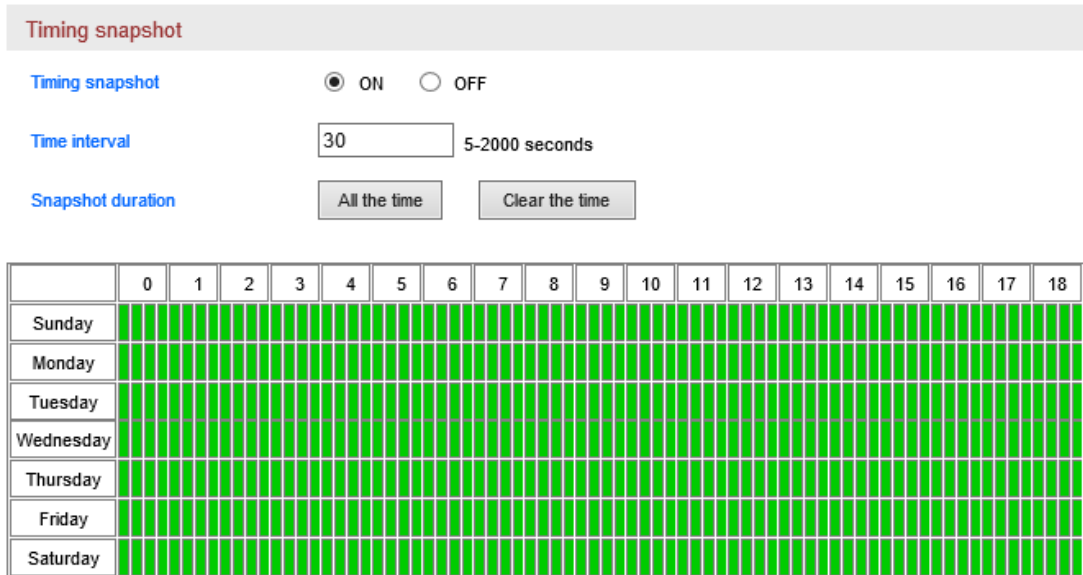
Timing snapshot

Timing snapshot ON OFF

Time interval 30 5-2000 seconds

Snapshot duration All the time Clear the time

| | 0 | 1 | 2 | 3 | 4 | 5 | 6 | 7 | 8 | 9 | 10 | 11 | 12 | 13 | 14 | 15 | 16 | 17 | 18 |
|---|---|---|---|---|---|---|---|---|---|---|---|---|---|---|---|---|---|---|---|
| Sunday | | | | | | | | | | | | | | | | | | | |
| Monday | | | | | | | | | | | | | | | | | | | |
| Tuesday | | | | | | | | | | | | | | | | | | | |
| Wednesday | | | | | | | | | | | | | | | | | | | |
| Thursday | | | | | | | | | | | | | | | | | | | |
| Friday | | | | | | | | | | | | | | | | | | | |
| Saturday | | | | | | | | | | | | | | | | | | | |